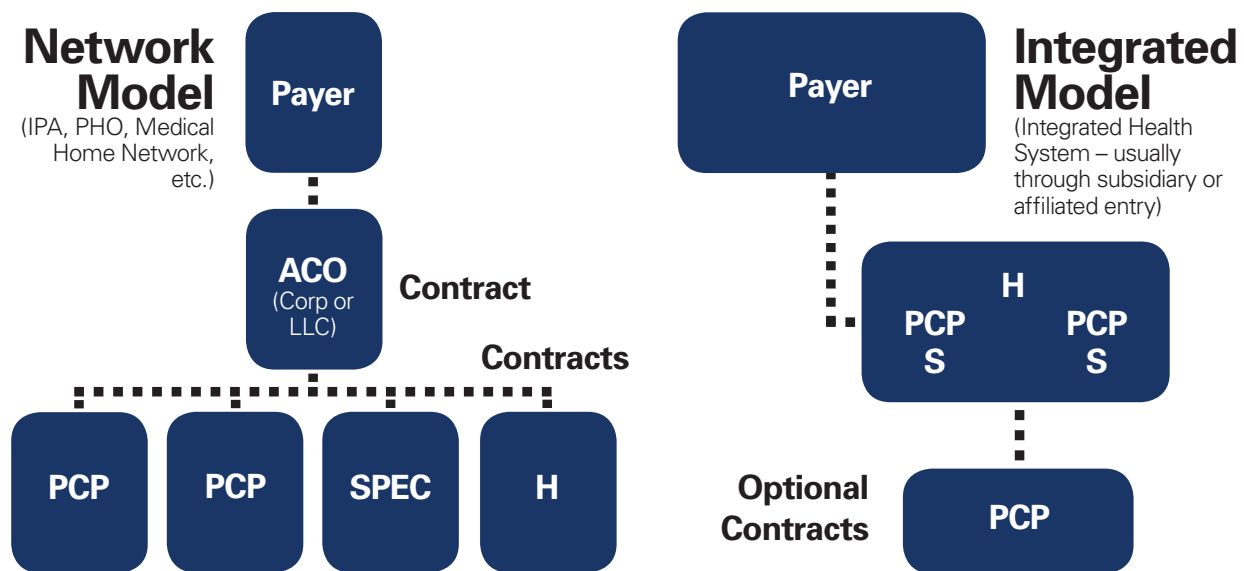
Network Model
(IPA, PHO, Medical Home Network, etc.)

Payer

ACO
(Corp or LLC)

Contract

Contracts

PCP

PCP

SPEC

H

Payer

Integrated Model
(Integrated Health System – usually through subsidiary or affiliated entry)

H
PCP
S
PCP
S

Optional Contracts

PCP